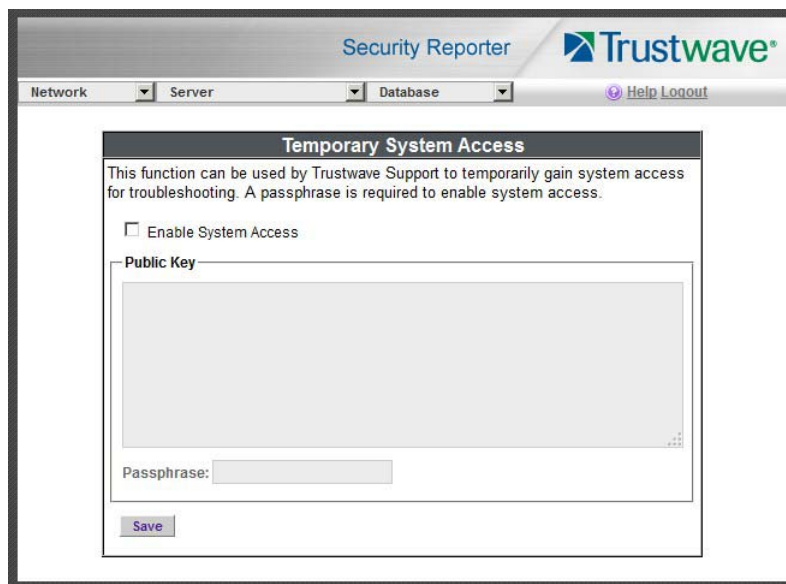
Security Reporter

Trustwave®

Network

Server

Database

Help Logout

Temporary System Access

This function can be used by Trustwave Support to temporarily gain system access for troubleshooting. A passphrase is required to enable system access.

Enable System Access

Public Key

Passphrase:

Save